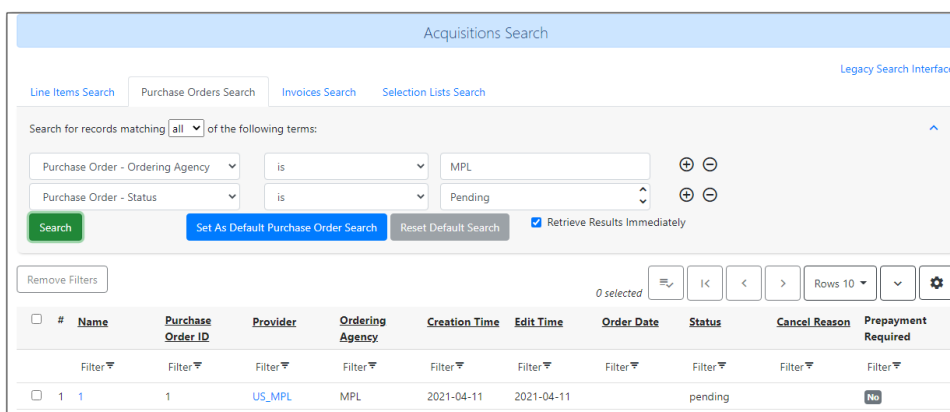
Acquisitions Search

Legacy Search Interface

Line Items Search | Purchase Orders Search | Invoices Search | Selection Lists Search

Search for records matching all of the following terms:

Purchase Order - Ordering Agency | is | MPL

Purchase Order - Status | is | Pending

Search | Set As Default Purchase Order Search | Reset Default Search | Retrieve Results Immediately

Remove Filters

0 selected

Rows 10

| # | Name | Purchase Order ID | Provider | Ordering Agency | Creation Time | Edit Time | Order Date | Status | Cancel Reason | Prepayment Required |
|---|---|---|---|---|---|---|---|---|---|---|
| | Filter | Filter | Filter | Filter | Filter | Filter | Filter | Filter | Filter | Filter |
| 1 | 1 | 1 | US_MPL | MPL | 2021-04-11 | 2021-04-11 | | pending | | No |